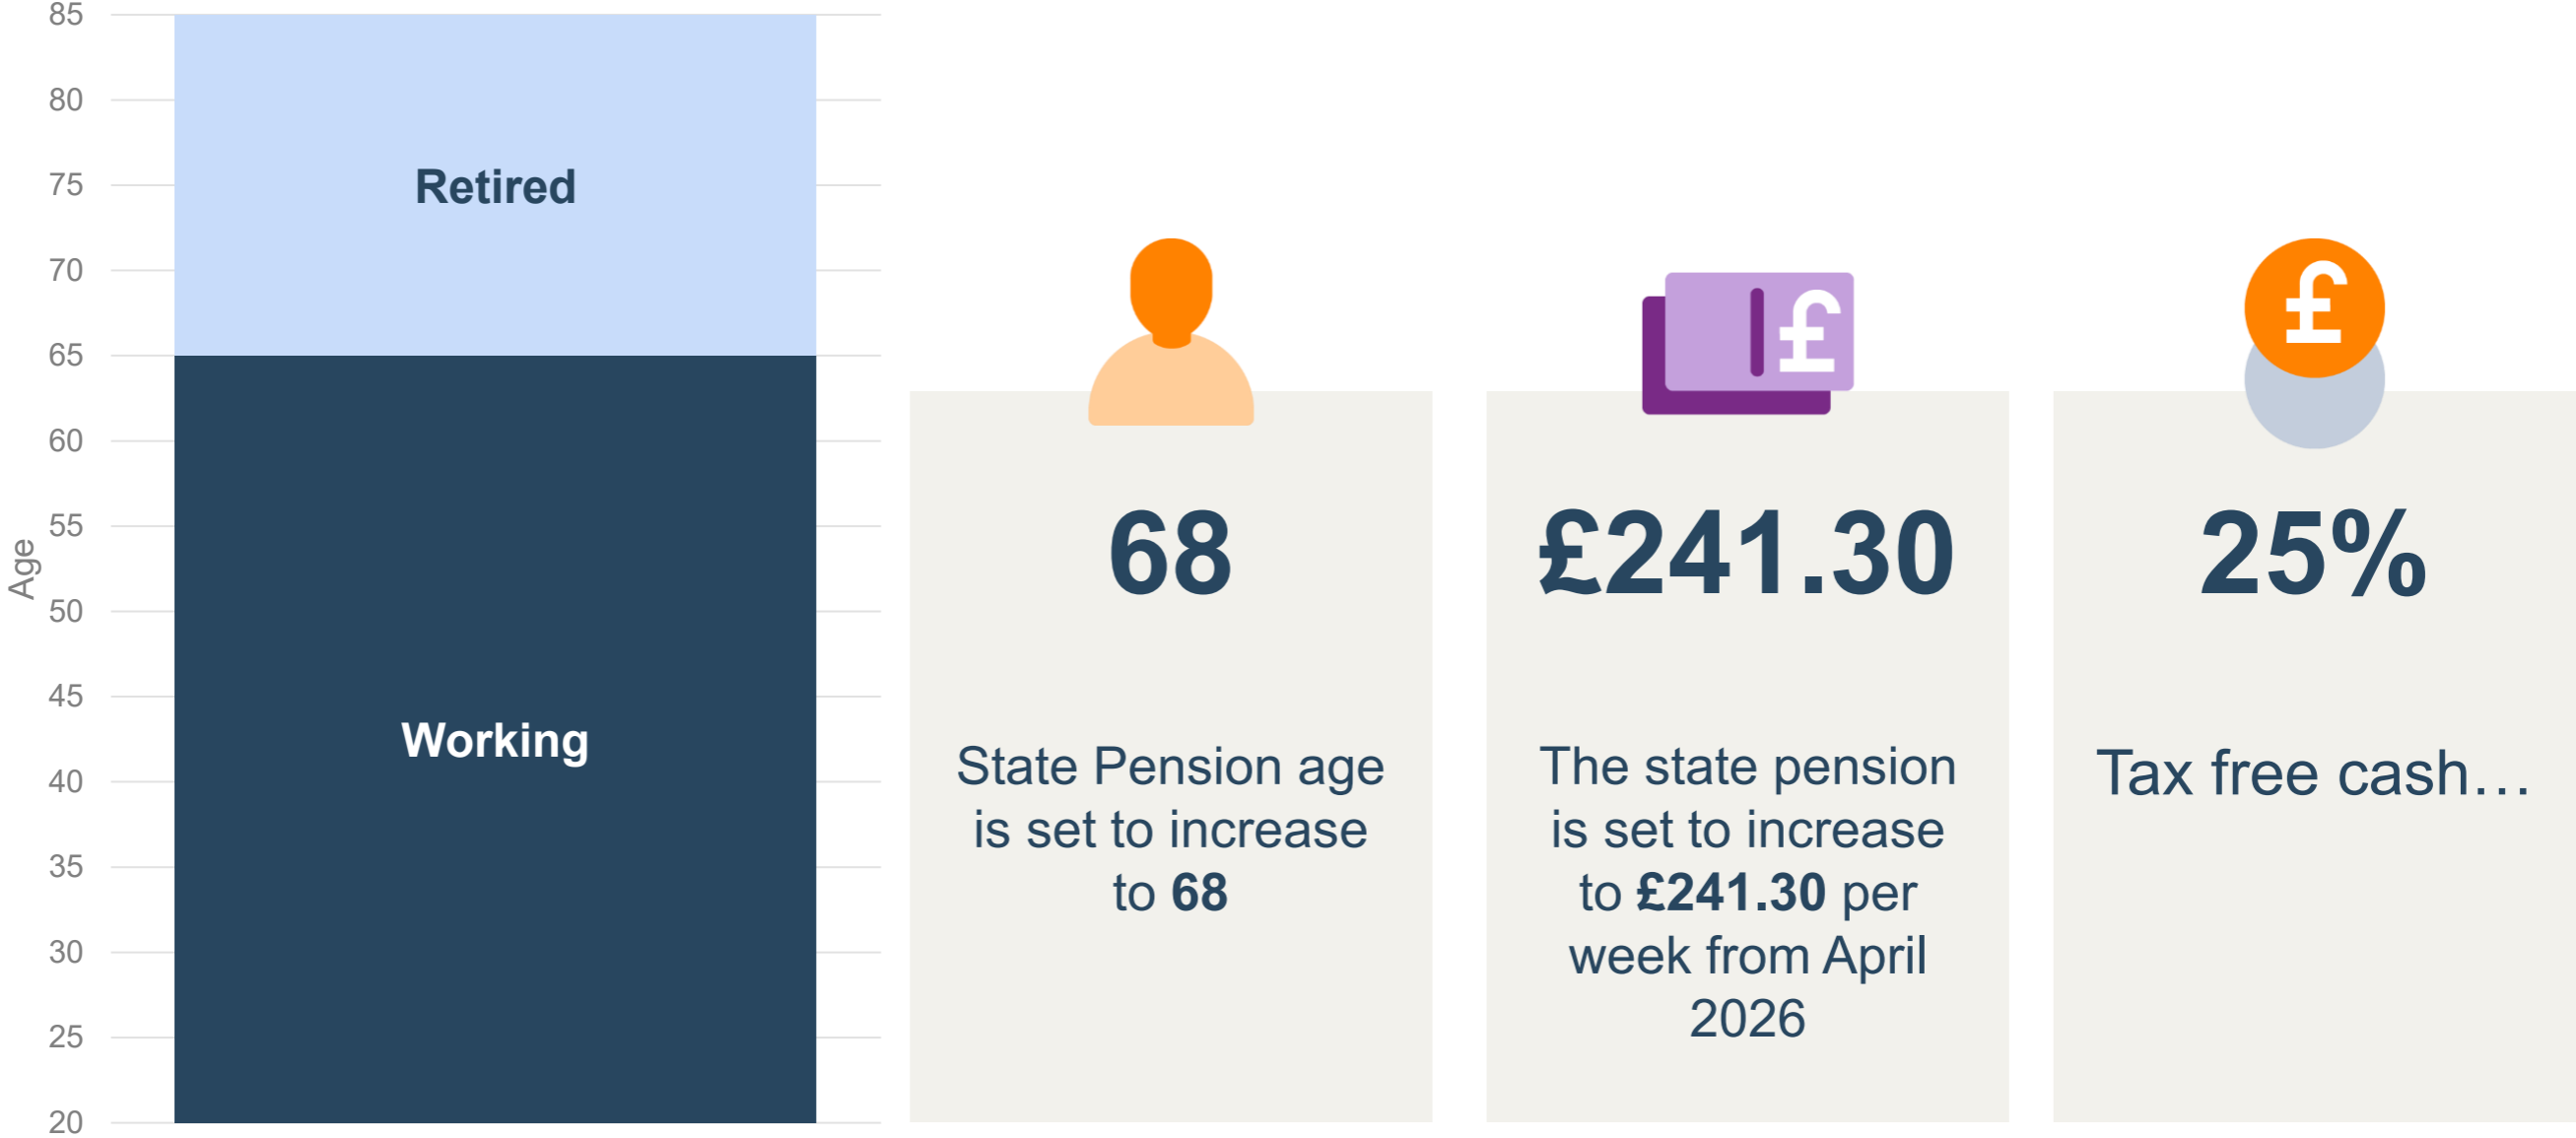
85
80
75
70
65
60
55
50
45
40
35
30
25
20

Age

Retired

Working

68

State Pension age is set to increase to **68**

£241.30

The state pension is set to increase to **£241.30** per week from April 2026

25%

Tax free cash…